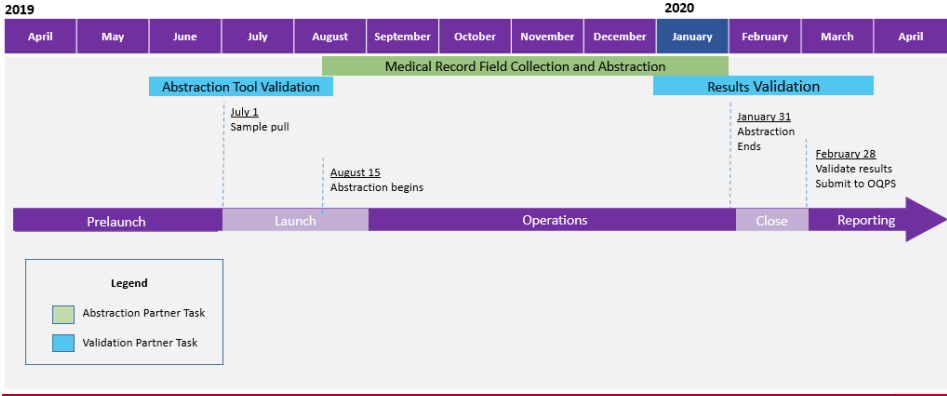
2019

2020

| April | May | June | July | August | September | October | November | December | January | February | March | April |
|---|---|---|---|---|---|---|---|---|---|---|---|---|

Medical Record Field Collection and Abstraction

Abstraction Tool Validation

Results Validation

July 1
Sample pull

August 15
Abstraction begins

January 31
Abstraction Ends

February 28
Validate results
Submit to OQPS

Prelaunch

Launch

Operations

Close

Reporting

Legend

Abstraction Partner Task

Validation Partner Task